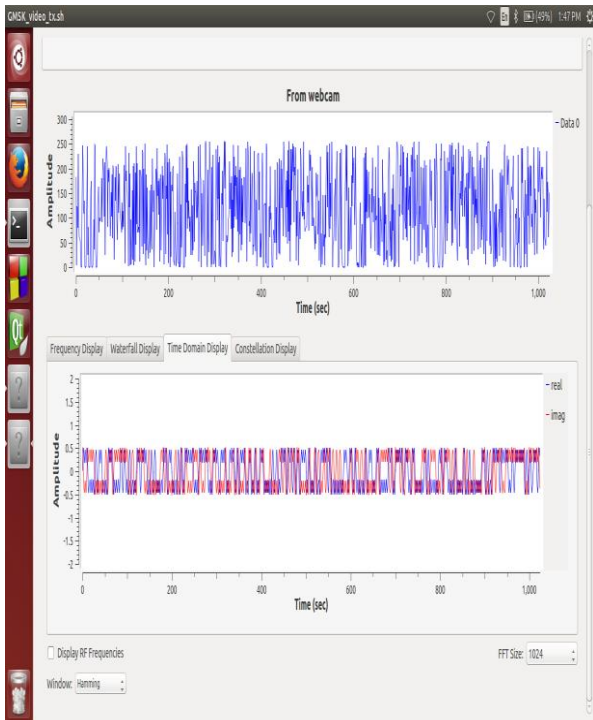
GMSK_video_tx.sh

(49%) 1:47 PM

From webcam

300
250
200
150
100
50
0

Amplitude

Data 0

0
200
400
600
800
1,000

Time (sec)

Frequency Display | Waterfall Display | Time Domain Display | Constellation Display

2
1.5
1
0.5
0
-0.5
-1
-1.5
-2

Amplitude

real
imag

0
200
400
600
800
1,000

Time (sec)

Display RF Frequencies

FFT Size: 1024

Window: Hamming